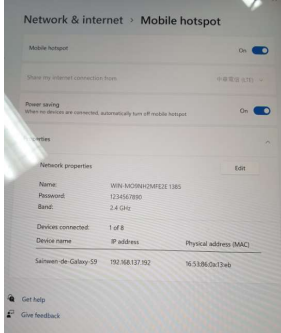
Network & internet > Mobile hotspot

Mobile hotspot
On

Share my internet connection from
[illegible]

Power saving
When no devices are connected, automatically turn off mobile hotspot
On

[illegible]perties

Network properties
Edit

Name: WIN-MO9NH2MFE3E 1385
Password: 1234567890
Band: 2.4 GHz

Devices connected: 1 of 8

| Device name | IP address | Physical address (MAC) |
|---|---|---|
| Sainwen-de-Galaxy-S9 | 192.168.137.192 | 16:53:86:0a:13:eb |

Get help
Give feedback